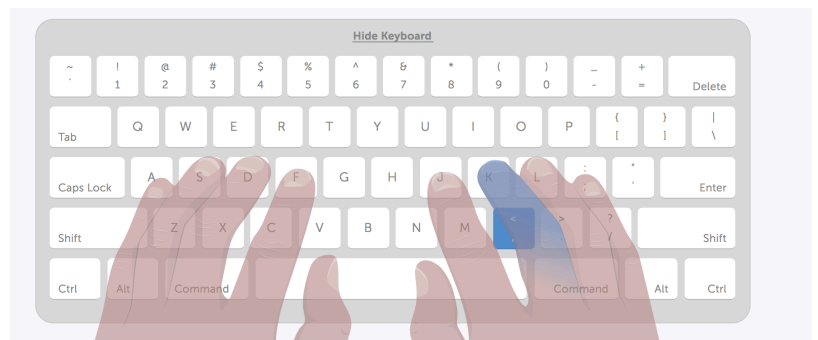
Hide Keyboard

~ ` ! 1 @ 2 # 3 $ 4 % 5 ^ 6 & 7 * 8 ( 9 ) 0 _ - + = Delete

Tab Q W E R T Y U I O P { [ } ] | \

Caps Lock A S D F G H J K L : ; " ' Enter

Shift Z X C V B N M < , > . ? / Shift

Ctrl Alt Command Command Alt Ctrl